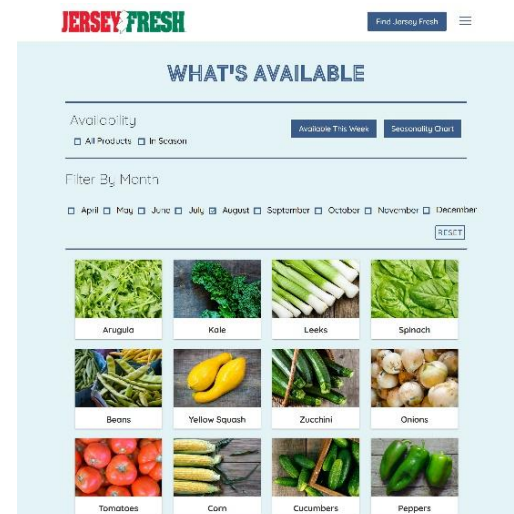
JERSEY FRESH

Find Jersey Fresh

WHAT'S AVAILABLE

Availability

All Products In Season

Available This Week Seasonality Chart

Filter By Month

April May June July August September October November December

RESET

Arugula

Kale

Leeks

Spinach

Beans

Yellow Squash

Zucchini

Onions

Tomatoes

Corn

Cucumbers

Peppers